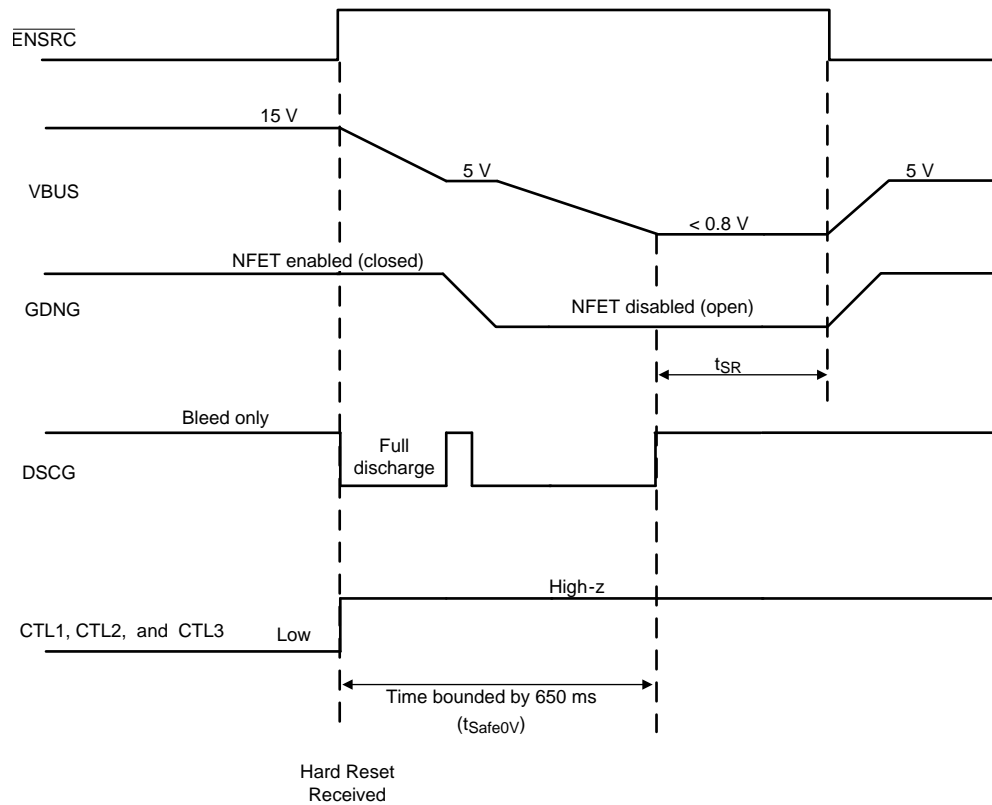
$\overline{\text{ENSRC}}$

15 V

5 V

5 V

VBUS

< 0.8 V

NFET enabled (closed)

GDNG

NFET disabled (open)

$t_{SR}$

Bleed only

Full discharge

DSCG

High-z

CTL1, CTL2, and CTL3

Low

Time bounded by 650 ms

($t_{Safe0V}$)

Hard Reset Received